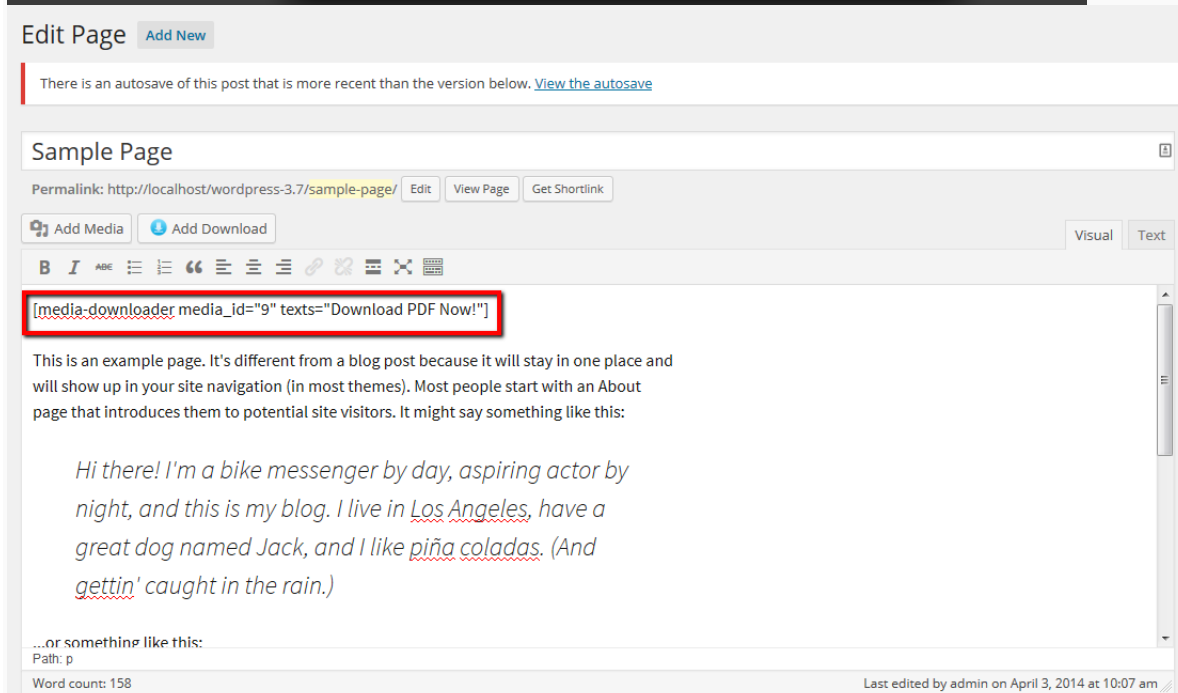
Edit Page Add New

There is an autosave of this post that is more recent than the version below. View the autosave

Sample Page

Permalink: http://localhost/wordpress-3.7/sample-page/ Edit View Page Get Shortlink

Add Media Add Download

Visual Text

[media-downloader media_id="9" texts="Download PDF Now!"]

This is an example page. It's different from a blog post because it will stay in one place and will show up in your site navigation (in most themes). Most people start with an About page that introduces them to potential site visitors. It might say something like this:

Hi there! I'm a bike messenger by day, aspiring actor by night, and this is my blog. I live in Los Angeles, have a great dog named Jack, and I like piña coladas. (And gettin' caught in the rain.)

...or something like this:

Path: p

Word count: 158

Last edited by admin on April 3, 2014 at 10:07 am